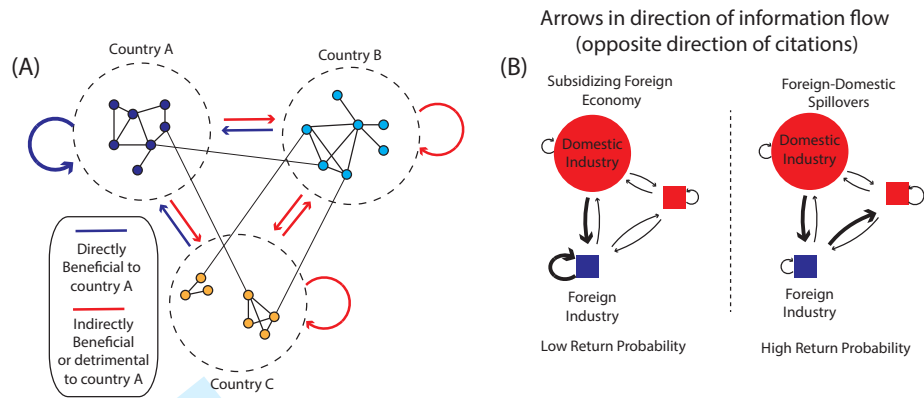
(A)

Country A

Country B

Country C

Directly Beneficial to country A

Indirectly Beneficial or detrimental to country A

Arrows in direction of information flow (opposite direction of citations)

(B)

Subsidizing Foreign Economy

Domestic Industry

Foreign Industry

Low Return Probability

Foreign-Domestic Spillovers

Domestic Industry

Foreign Industry

High Return Probability